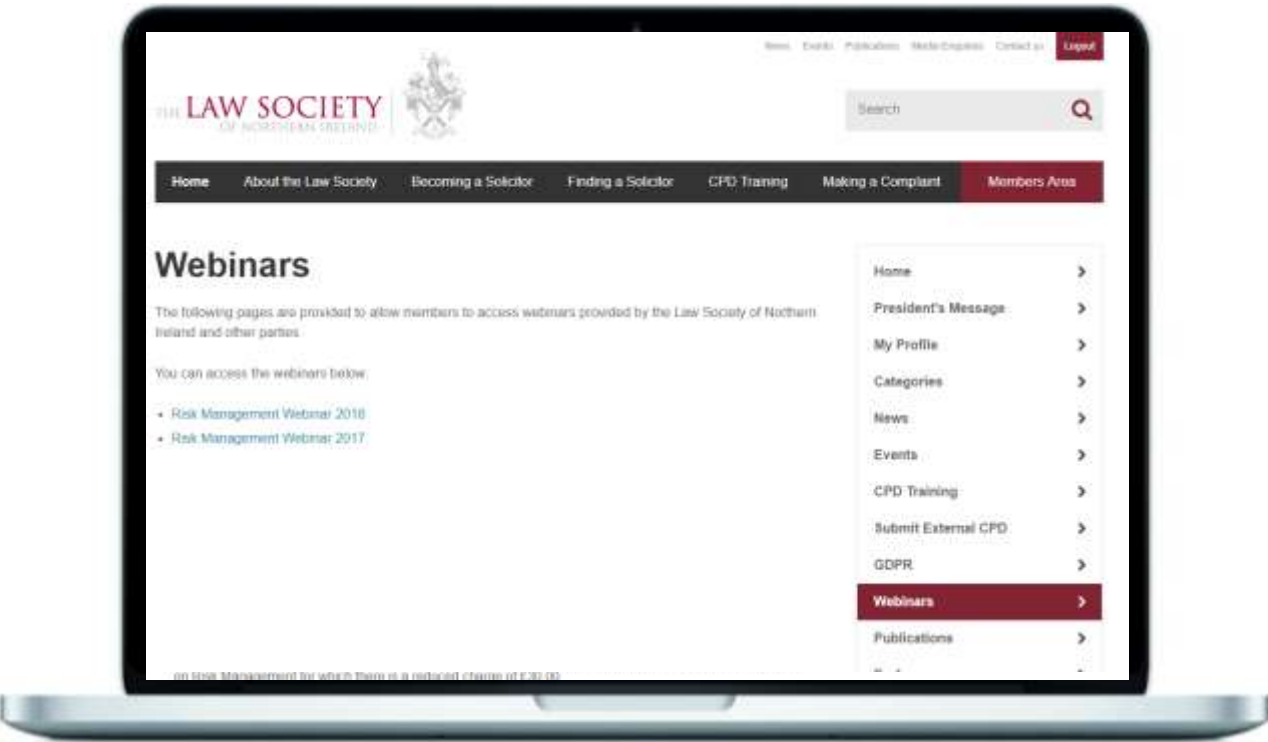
News Events Publications Media Enquiries Contact us Logout

THE LAW SOCIETY OF NORTHERN IRELAND

Search

Home About the Law Society Becoming a Solicitor Finding a Solicitor CPD Training Making a Complaint Members Area

Webinars

The following pages are provided to allow members to access webinars provided by the Law Society of Northern Ireland and other parties.

You can access the webinars below.

- Risk Management Webinar 2018
- Risk Management Webinar 2017

on Risk Management for which there is a reduced charge of £30.00

Home
President's Message
My Profile
Categories
News
Events
CPD Training
Submit External CPD
GDPR
Webinars
Publications
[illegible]